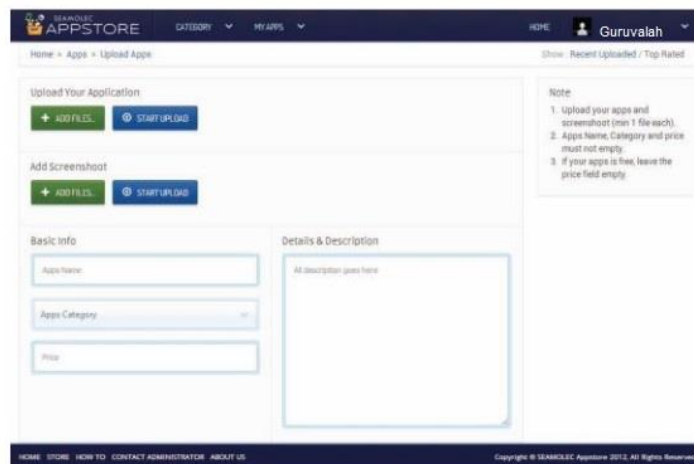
SEAMOLEC APPSTORE CATEGORY MY APPS HOME Guruvalah

Home » Apps » Upload Apps

Show : Recent Uploaded / Top Rated

Upload Your Application

+ ADD FILES... START UPLOAD

Add Screenshoot

+ ADD FILES... START UPLOAD

Basic Info

Apps Name

Apps Category

Price

Details & Description

All description goes here

Note

1. Upload your apps and screenshoot (min 1 file each).
2. Apps Name, Category and price must not empty.
3. If your apps is free, leave the price field empty.

HOME STORE HOW TO CONTACT ADMINISTRATOR ABOUT US

Copyright © SEAMOLEC Appstore 2012. All Rights Reserved